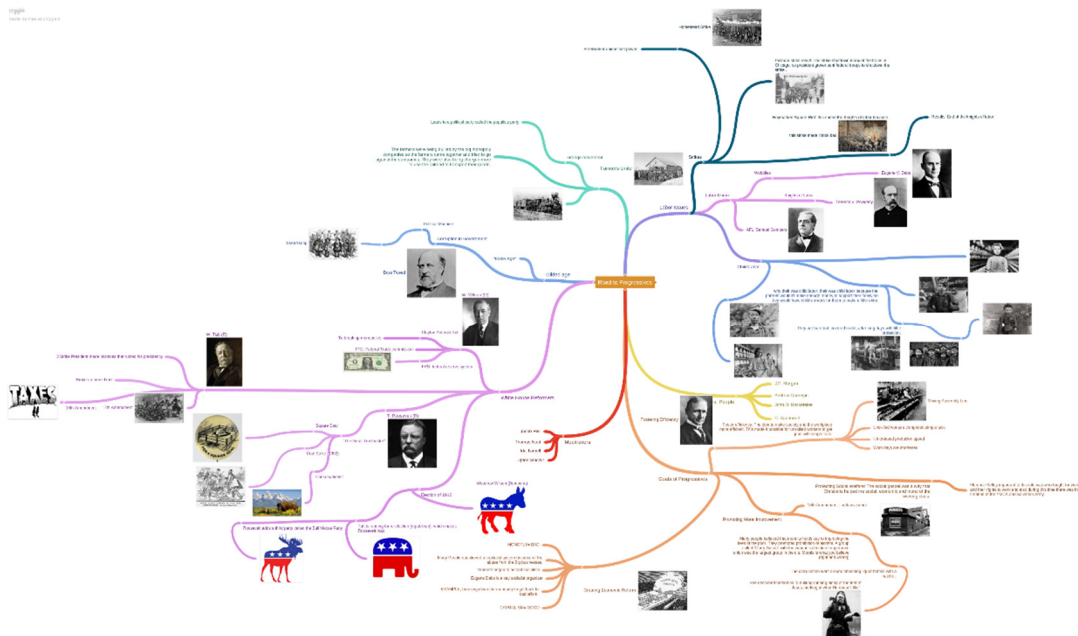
Road to Progressives

Strikes

Labor Issues

Gilded Age

White House Reformers

Muckrakers

Goals of Progressives

Boss Tweed

W. Taft (R)

T. Roosevelt (R)

Election of 1912

Woodrow Wilson (Democrat)

Square Deal

Mobilies

Eugene V. Debs

Farmers' Unions

Taylorism Efficiency

Child Labor

AFL Samuel Gompers

J.P. Morgan

Andrew Carnegie

John D. Rockefeller

Promoting Social Welfare

Promoting Moral Improvement

Creating Economic Reform

Labor Issues

TAXES